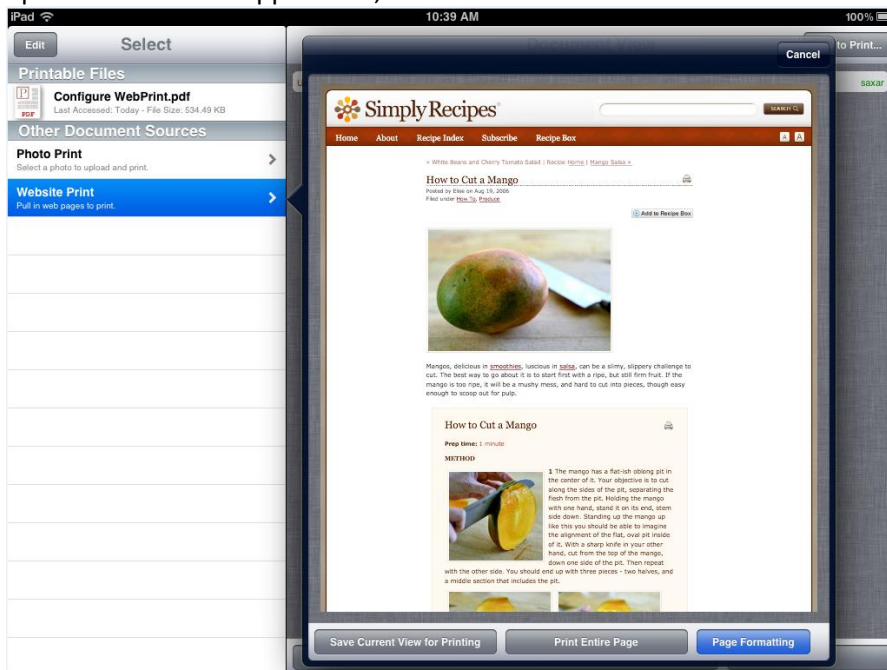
iPad
10:39 AM
100%

Edit
Select
Printable Files
PDF
Configure WebPrint.pdf
Last Accessed: Today - File Size: 534.49 KB
Other Document Sources
Photo Print
Select a photo to upload and print.
Website Print
Pull in web pages to print.

Document View
to Print...
saxar
Cancel

SimplyRecipes
SEARCH
Home About Recipe Index Subscribe Recipe Box
« White Beans and Cherry Tomato Salad | Recipe Home | Mango Salsa »
How to Cut a Mango
Posted by Elise on Aug 19, 2006
Filed under How To, Produce
Add to Recipe Box

Mangos, delicious in smoothies, luscious in salsa, can be a slimy, slippery challenge to cut. The best way to go about it is to start first with a ripe, but still firm fruit. If the mango is too ripe, it will be a mushy mess, and hard to cut into pieces, though easy enough to scoop out for pulp.

How to Cut a Mango
Prep time: 1 minute
METHOD
1 The mango has a flat-ish oblong pit in the center of it. Your objective is to cut along the sides of the pit, separating the flesh from the pit. Holding the mango with one hand, stand it on its end, stem side down. Standing up the mango up like this you should be able to imagine the alignment of the flat, oval pit inside of it. With a sharp knife in your other hand, cut from the top of the mango, down one side of the pit. Then repeat with the other side. You should end up with three pieces - two halves, and a middle section that includes the pit.

Save Current View for Printing
Print Entire Page
Page Formatting